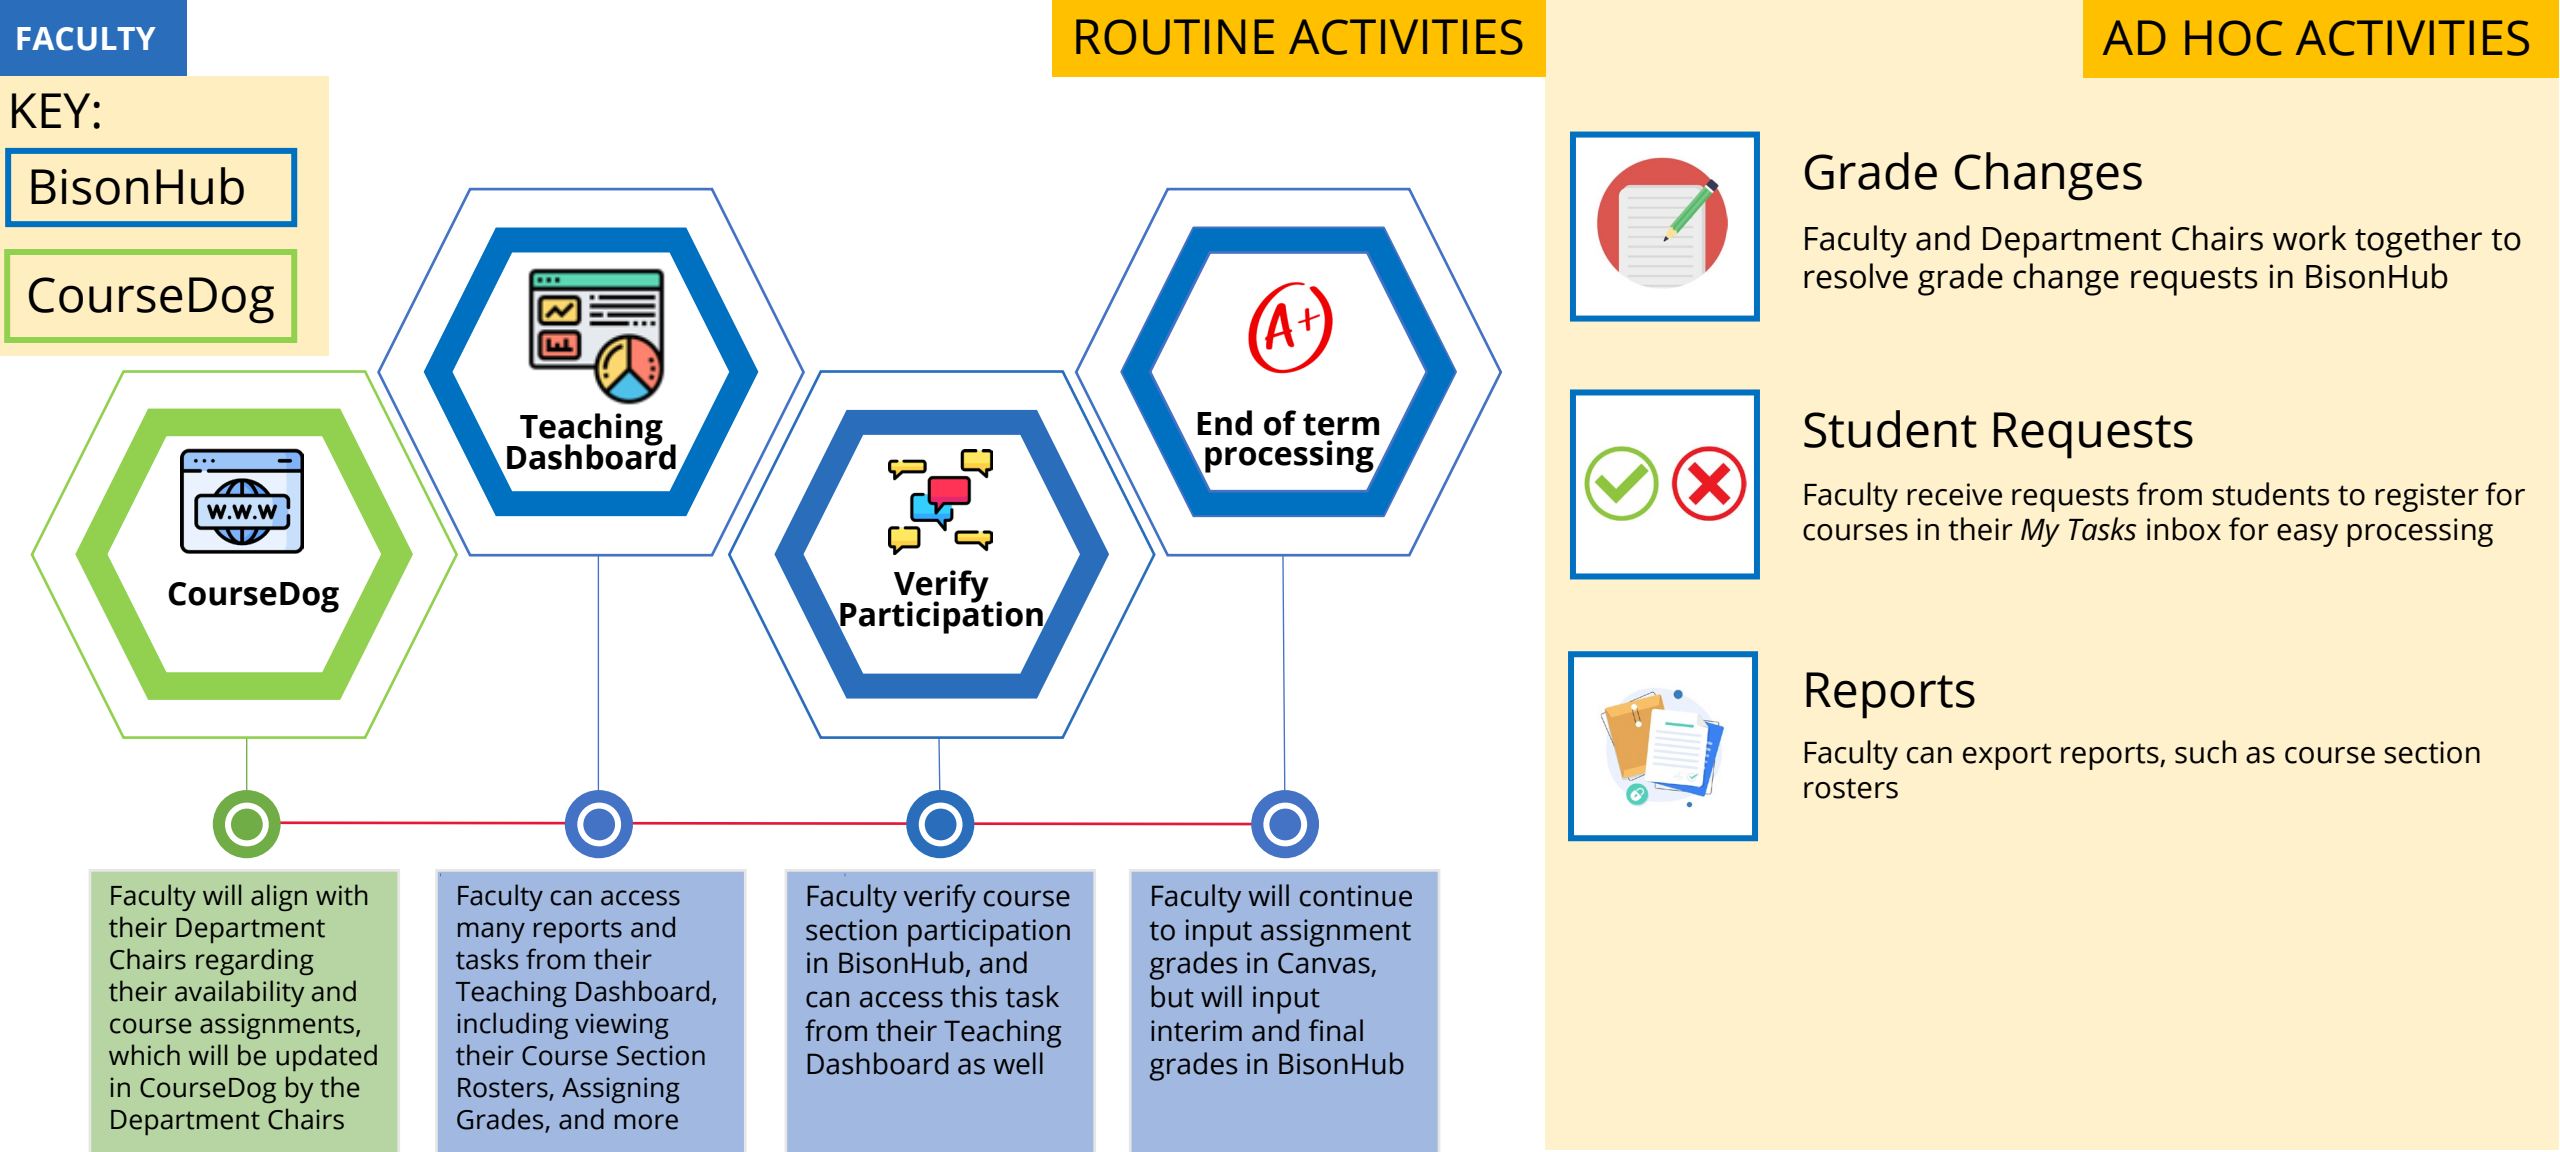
FACULTY

KEY:

BisonHub

CourseDog

ROUTINE ACTIVITIES

W.W.W

CourseDog

Teaching Dashboard

Verify Participation

A+

End of term processing

Faculty will align with their Department Chairs regarding their availability and course assignments, which will be updated in CourseDog by the Department Chairs

Faculty can access many reports and tasks from their Teaching Dashboard, including viewing their Course Section Rosters, Assigning Grades, and more

Faculty verify course section participation in BisonHub, and can access this task from their Teaching Dashboard as well

Faculty will continue to input assignment grades in Canvas, but will input interim and final grades in BisonHub

AD HOC ACTIVITIES

Grade Changes

Faculty and Department Chairs work together to resolve grade change requests in BisonHub

Student Requests

Faculty receive requests from students to register for courses in their *My Tasks* inbox for easy processing

Reports

Faculty can export reports, such as course section rosters